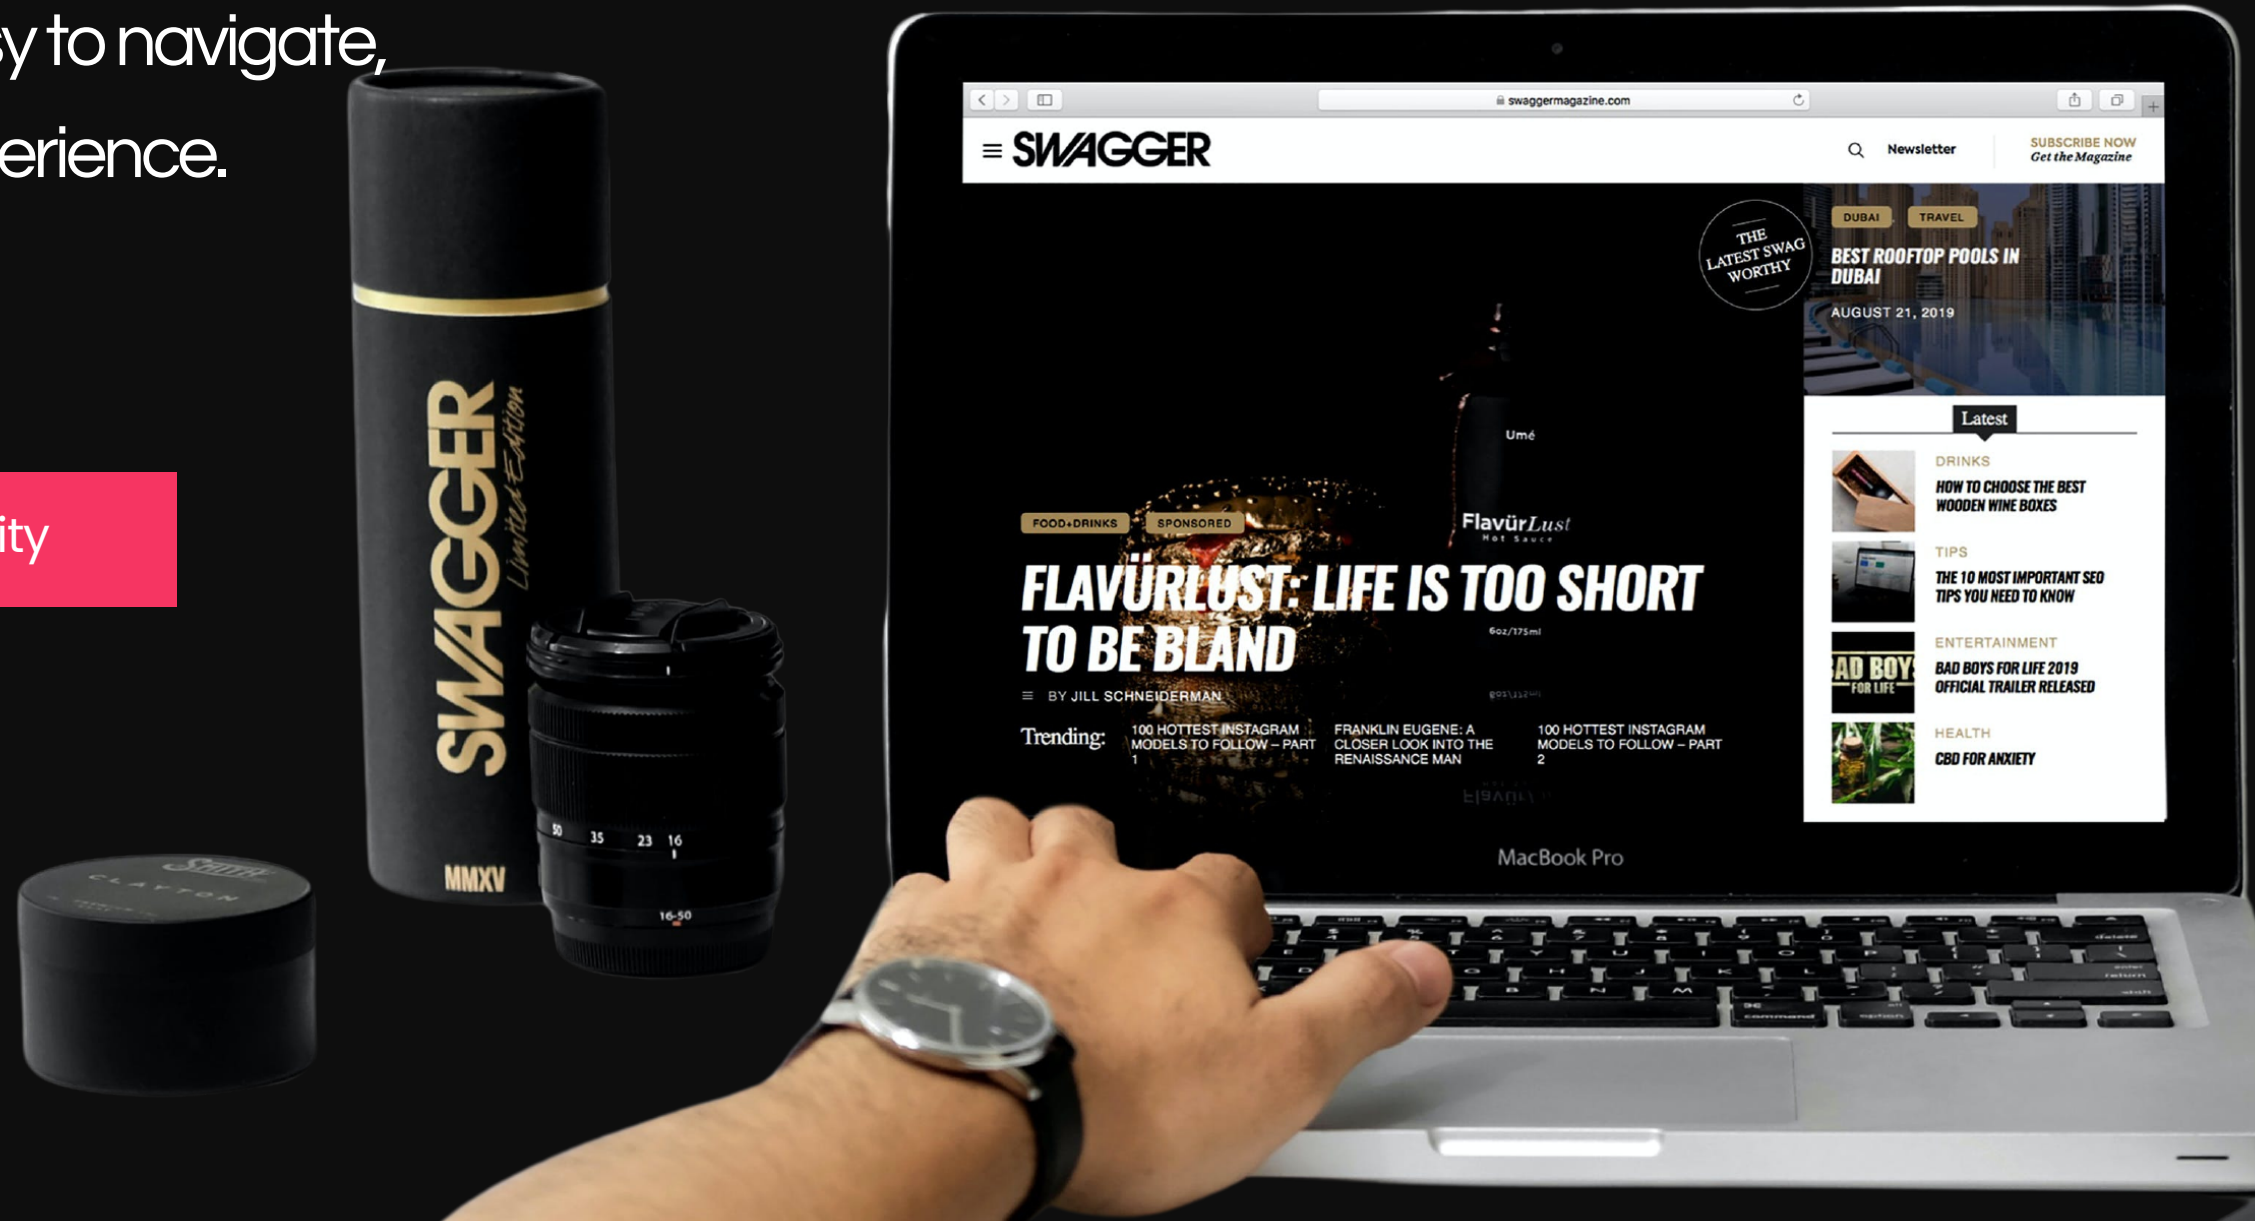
y to navigate,
erience.

ity

SWAGGER Limited Edition
MMXV

CLAYTON

50 35 23 16
16-50

swaggermagazine.com

≡ SWAGGER

Newsletter

SUBSCRIBE NOW
Get the Magazine

THE LATEST SWAG WORTHY

DUBAI TRAVEL
BEST ROOFTOP POOLS IN DUBAI
AUGUST 21, 2019

Latest

DRINKS
HOW TO CHOOSE THE BEST WOODEN WINE BOXES

TIPS
THE 10 MOST IMPORTANT SEO TIPS YOU NEED TO KNOW

ENTERTAINMENT
BAD BOYS FOR LIFE 2019 OFFICIAL TRAILER RELEASED

HEALTH
CBD FOR ANXIETY

Umé
FlavürLust
Hot Sauce
6oz/175ml

FOOD+DRINKS SPONSORED
FLAVÜRLUST: LIFE IS TOO SHORT TO BE BLAND
BY JILL SCHNEIDERMAN

Trending: 100 HOTTEST INSTAGRAM MODELS TO FOLLOW – PART 1
FRANKLIN EUGENE: A CLOSER LOOK INTO THE RENAISSANCE MAN
100 HOTTEST INSTAGRAM MODELS TO FOLLOW – PART 2

MacBook Pro